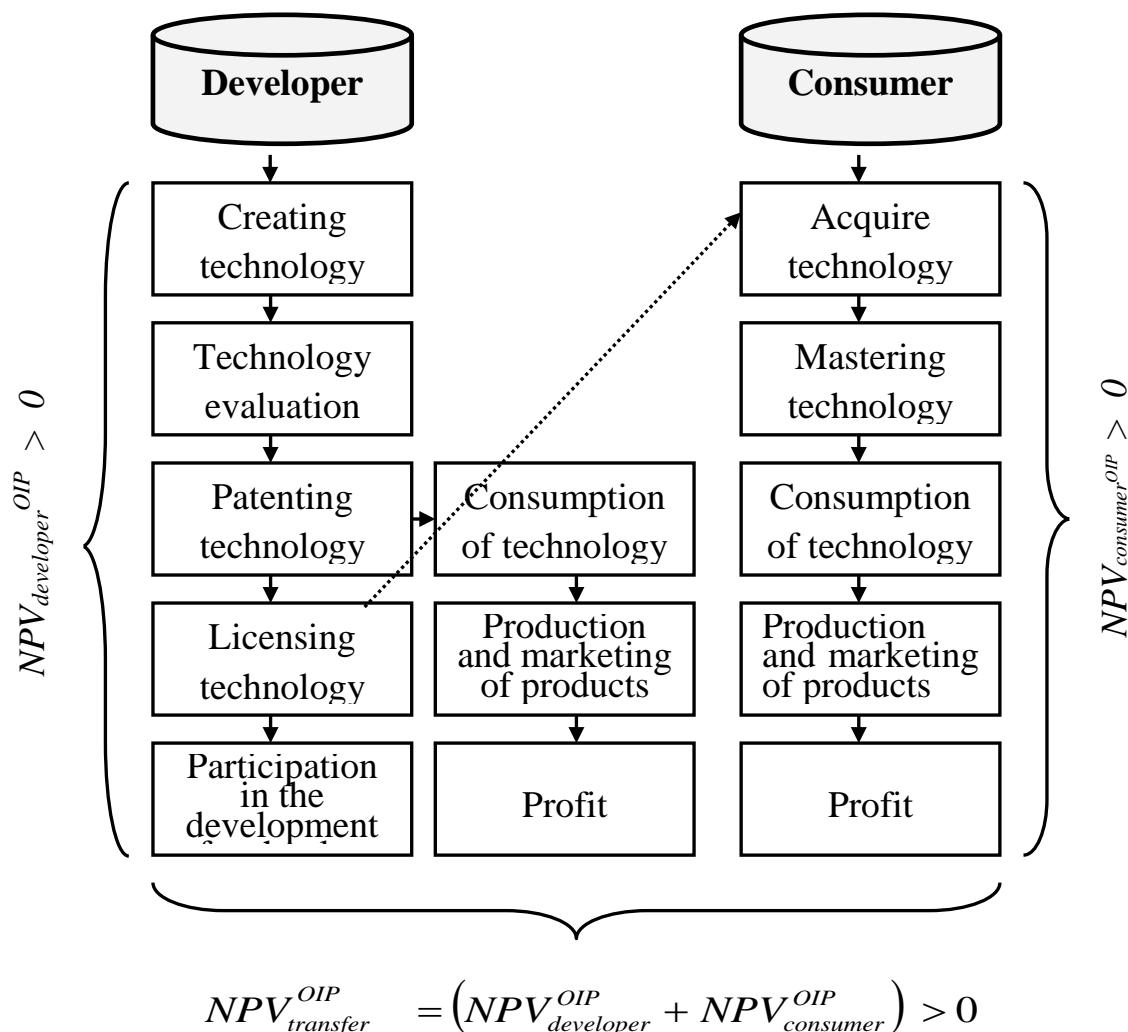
Developer

Consumer

Creating technology

Technology evaluation

Patenting technology

Licensing technology

Participation in the development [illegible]

Consumption of technology

Production and marketing of products

Profit

Acquire technology

Mastering technology

Consumption of technology

Production and marketing of products

Profit

$NPV_{developer}^{OIP} > 0$

$NPV_{consumer}^{OIP} > 0$

$NPV_{transfer}^{OIP} = \left(NPV_{developer}^{OIP} + NPV_{consumer}^{OIP}\right) > 0$